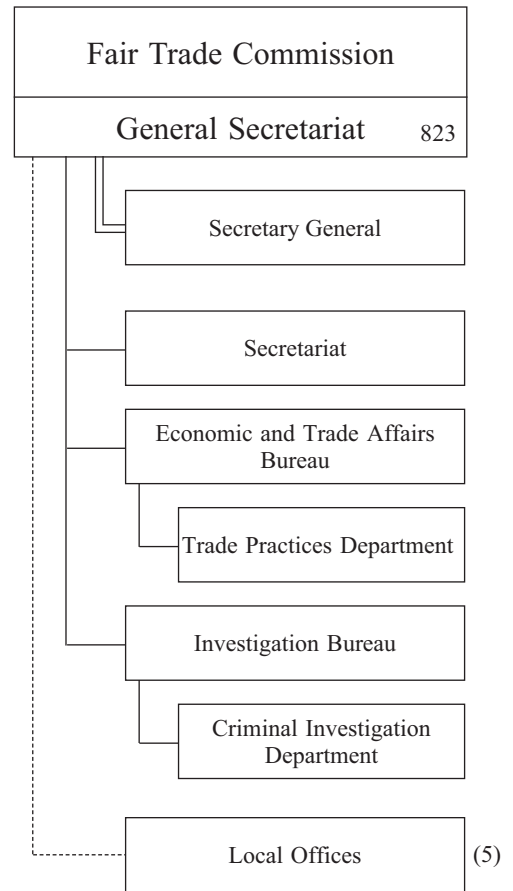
Fair Trade Commission

General Secretariat 823

Secretary General

Secretariat

Economic and Trade Affairs Bureau

Trade Practices Department

Investigation Bureau

Criminal Investigation Department

Local Offices (5)